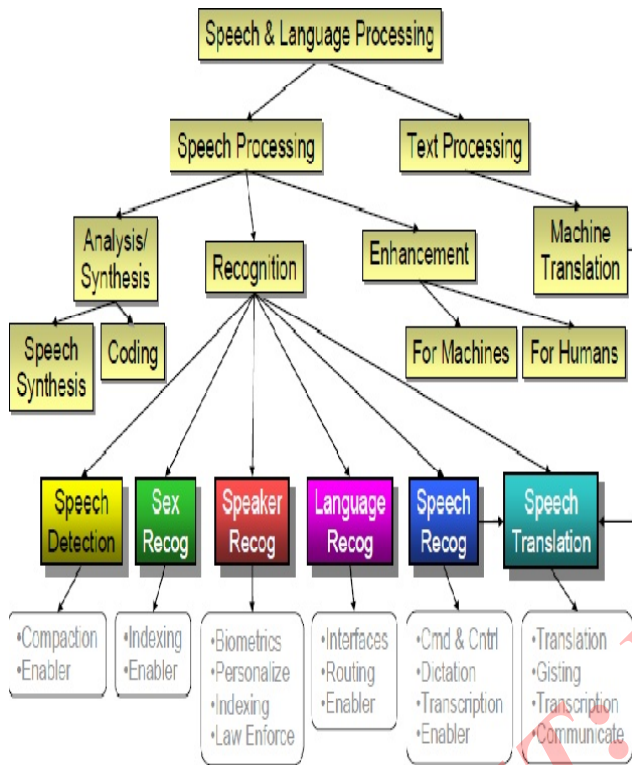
Speech & Language Processing

Speech Processing

Text Processing

Analysis/ Synthesis

Recognition

Enhancement

Machine Translation

Speech Synthesis

Coding

For Machines

For Humans

Speech Detection

Sex Recog

Speaker Recog

Language Recog

Speech Recog

Speech Translation

•Compaction
•Enabler

•Indexing
•Enabler

•Biometrics
•Personalize
•Indexing
•Law Enforce

•Interfaces
•Routing
•Enabler

•Cmd & Cntrl
•Dictation
•Transcription
•Enabler

•Translation
•Gisting
•Transcription
•Communicate